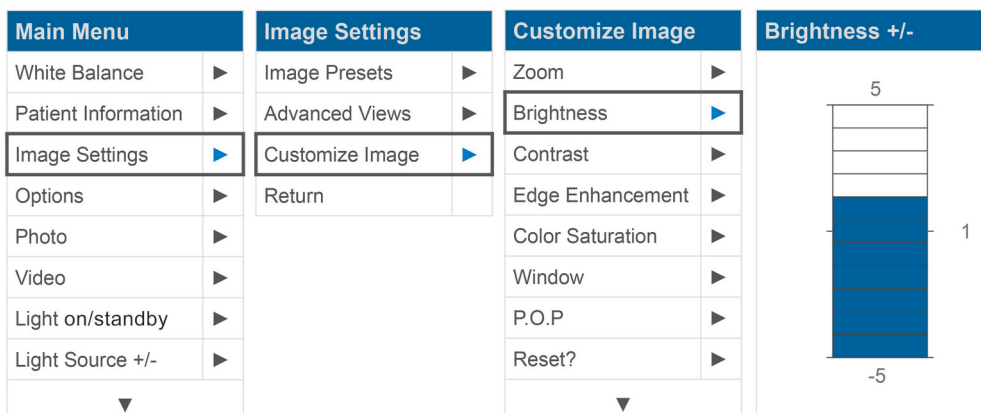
Main Menu
White Balance ►
Patient Information ►
Image Settings ►
Options ►
Photo ►
Video ►
Light on/standby ►
Light Source +/- ►
▼

Image Settings
Image Presets ►
Advanced Views ►
Customize Image ►
Return

Customize Image
Zoom ►
Brightness ►
Contrast ►
Edge Enhancement ►
Color Saturation ►
Window ►
P.O.P ►
Reset? ►
▼

Brightness +/-
5
1
-5